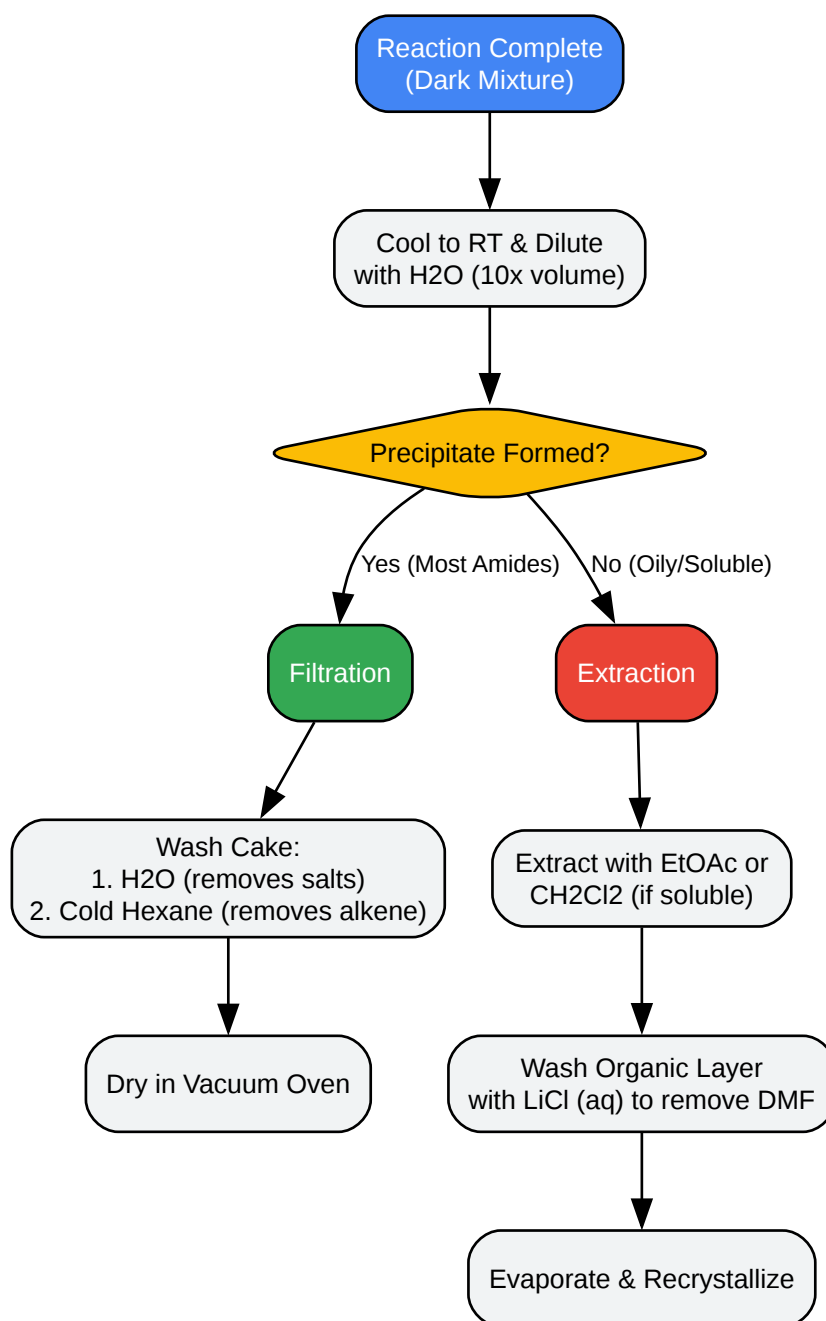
Reaction Complete
(Dark Mixture)

Cool to RT & Dilute
with H2O (10x volume)

Precipitate Formed?

Yes (Most Amides)

No (Oily/Soluble)

Filtration

Extraction

Wash Cake:
1. H2O (removes salts)
2. Cold Hexane (removes alkene)

Extract with EtOAc or
CH2Cl2 (if soluble)

Dry in Vacuum Oven

Wash Organic Layer
with LiCl (aq) to remove DMF

Evaporate & Recrystallize